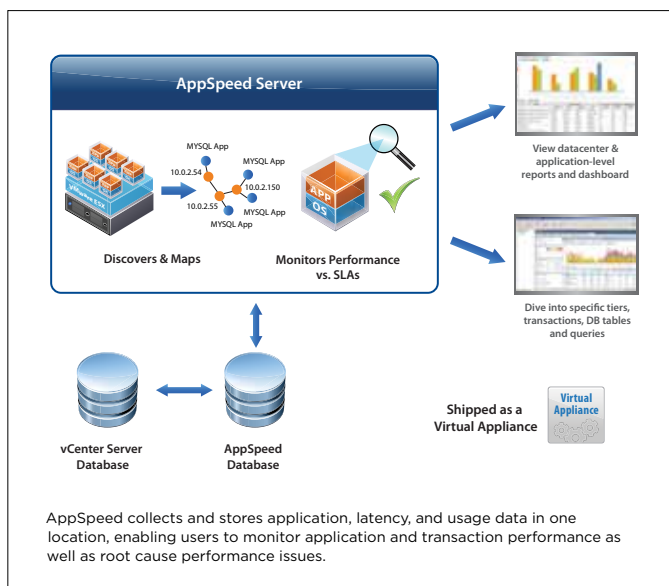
AppSpeed Server

VMware ESX

MYSQL App
10.0.2.54
MYSQL App
10.0.2.150
10.0.2.55
MYSQL App
MYSQL App

APP
OS

Discovers & Maps

Monitors Performance vs. SLAs

View datacenter & application-level reports and dashboard

Dive into specific tiers, transactions, DB tables and queries

Shipped as a Virtual Appliance

Virtual Appliance

vCenter Server Database

AppSpeed Database

AppSpeed collects and stores application, latency, and usage data in one location, enabling users to monitor application and transaction performance as well as root cause performance issues.